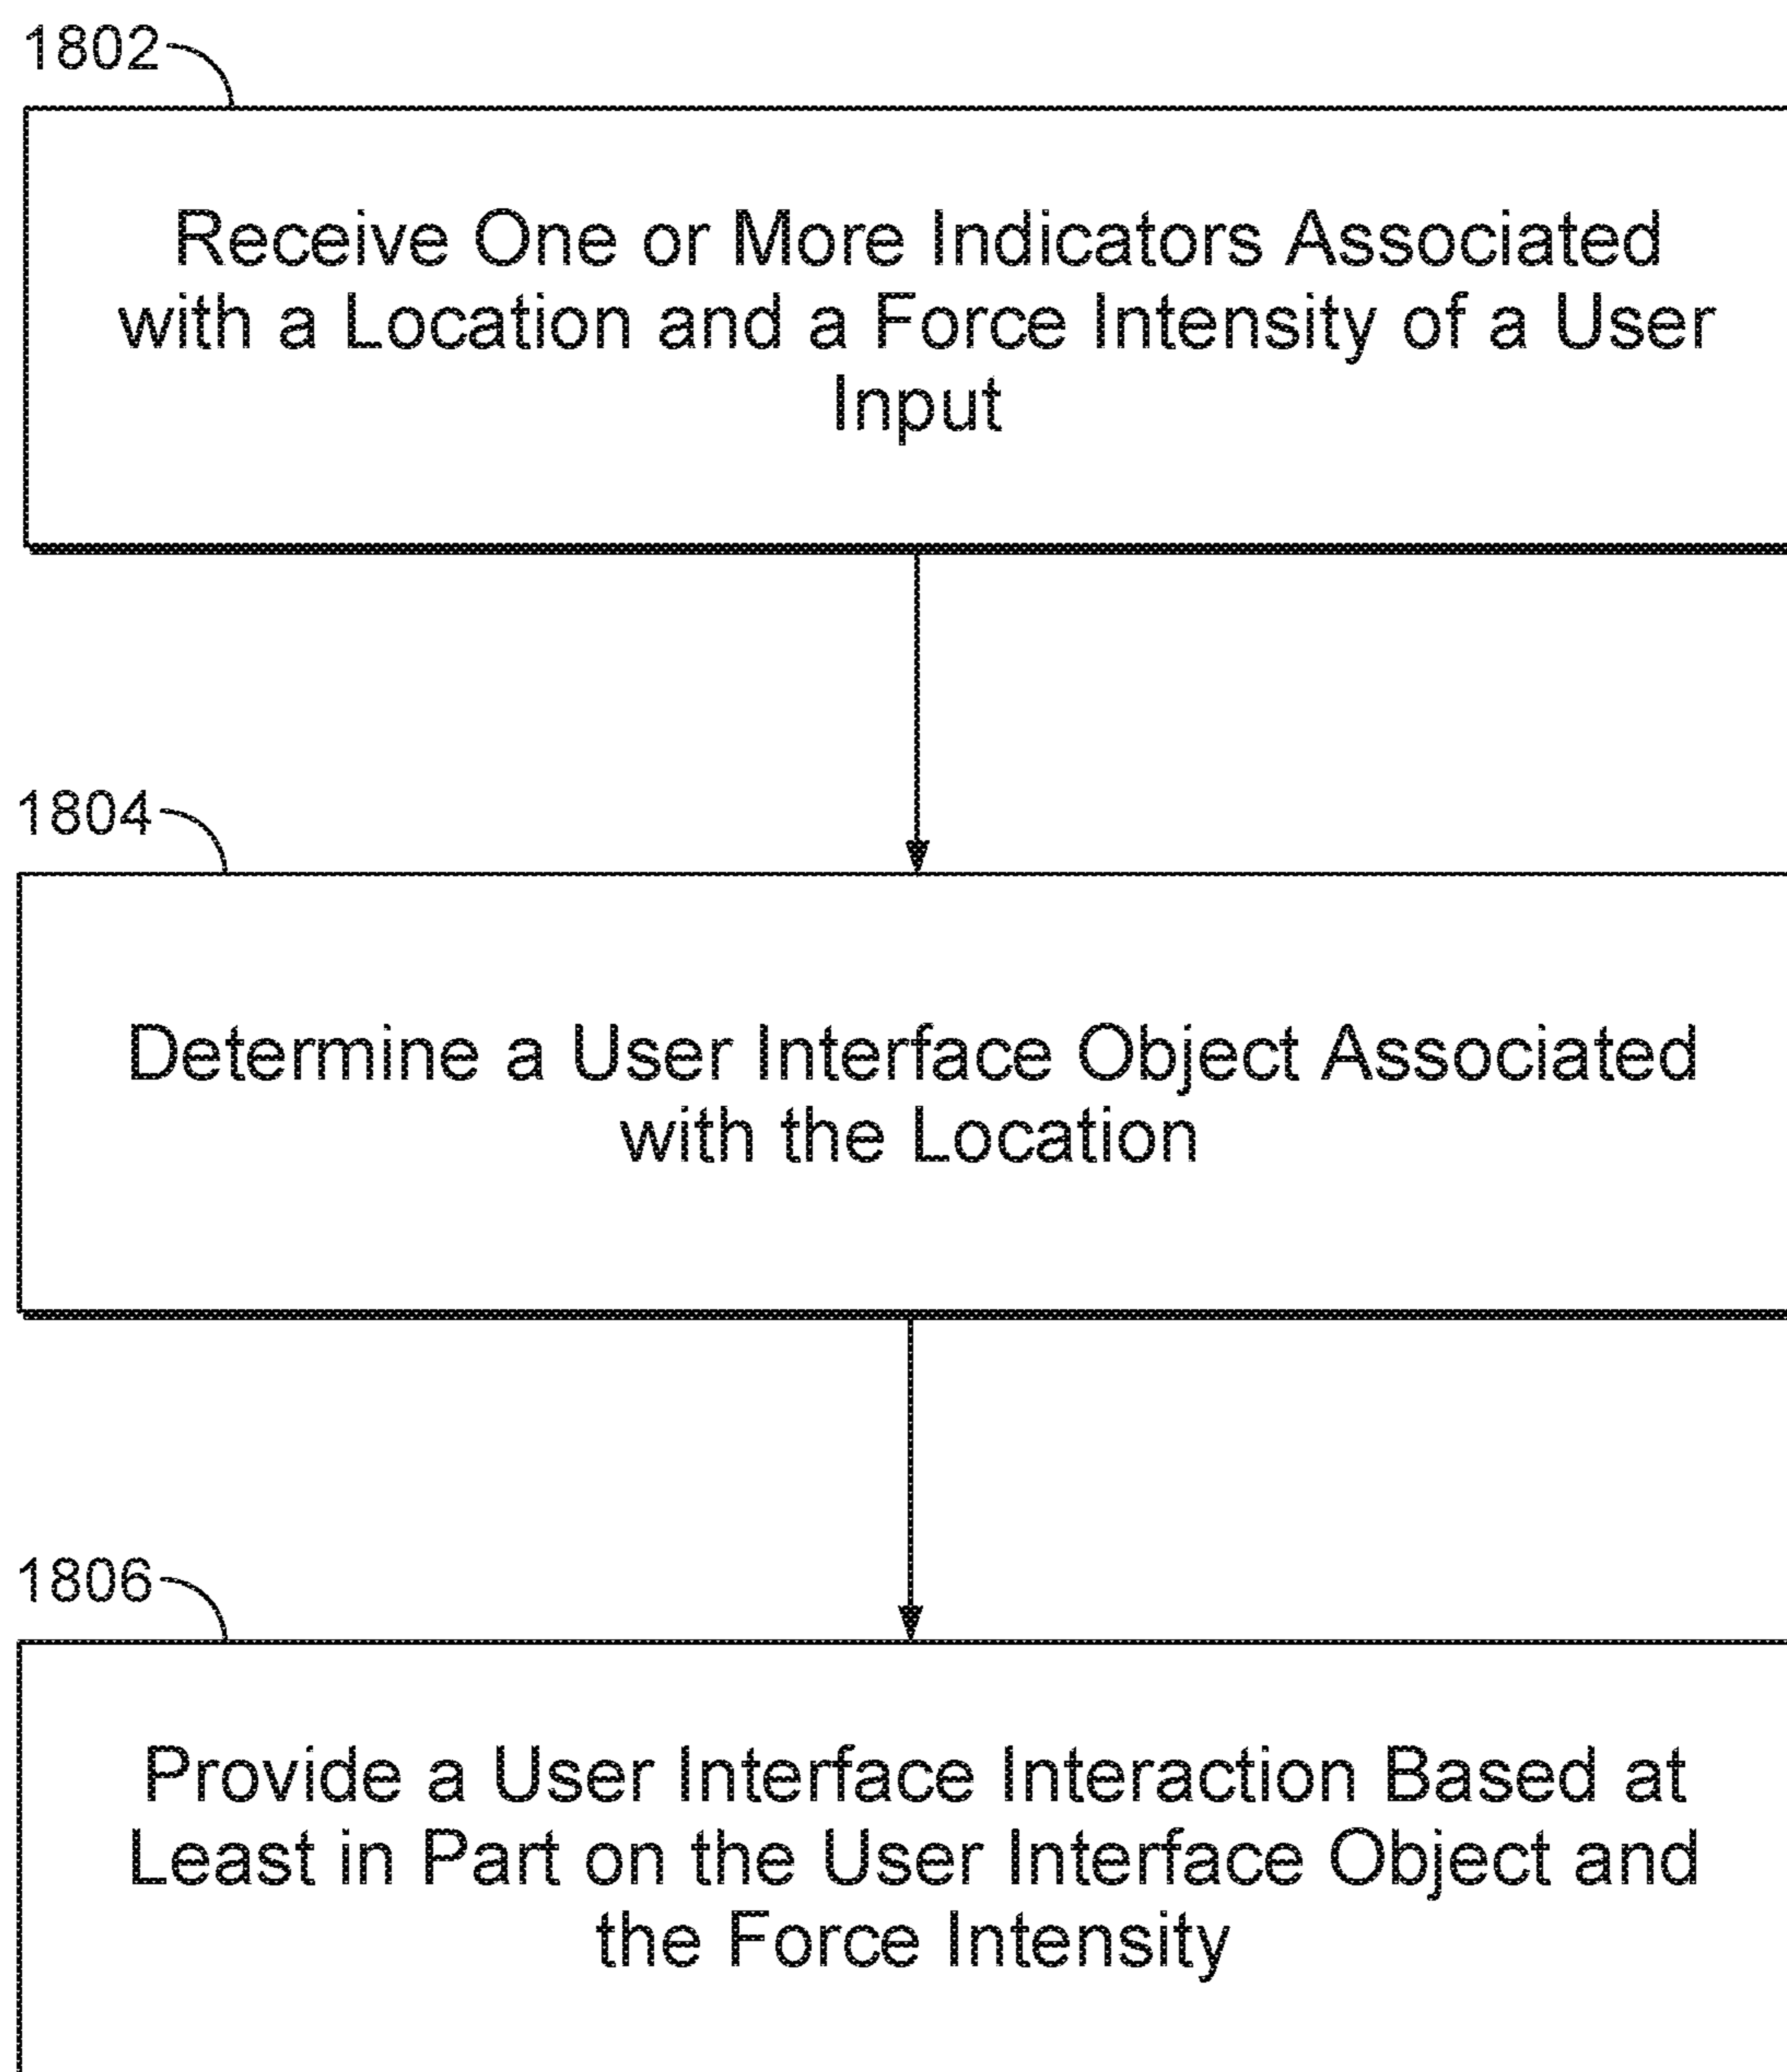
1802

Receive One or More Indicators Associated with a Location and a Force Intensity of a User Input

1804

Determine a User Interface Object Associated with the Location

1806

Provide a User Interface Interaction Based at Least in Part on the User Interface Object and the Force Intensity